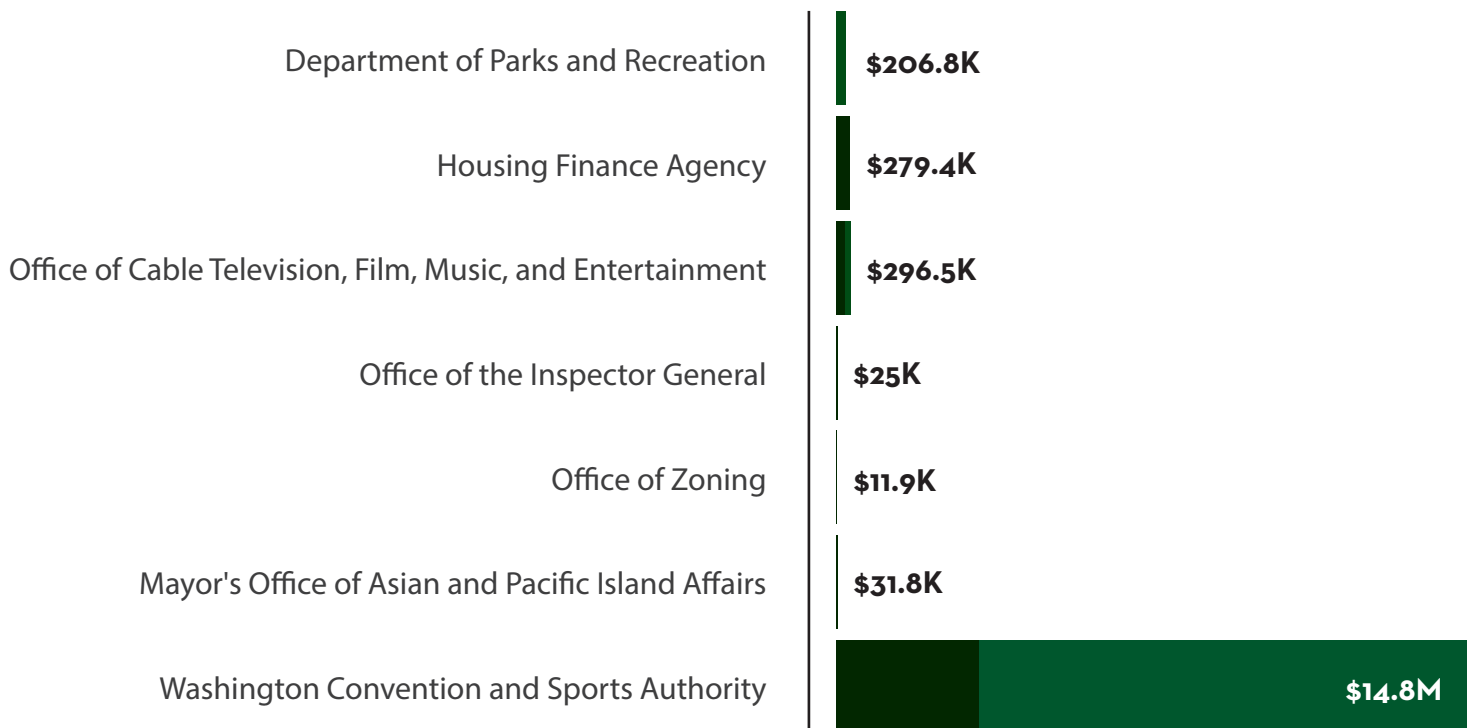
| | |
|---|---|
| Department of Parks and Recreation | $206.8K |
| Housing Finance Agency | $279.4K |
| Office of Cable Television, Film, Music, and Entertainment | $296.5K |
| Office of the Inspector General | $25K |
| Office of Zoning | $11.9K |
| Mayor's Office of Asian and Pacific Island Affairs | $31.8K |
| Washington Convention and Sports Authority | $14.8M |